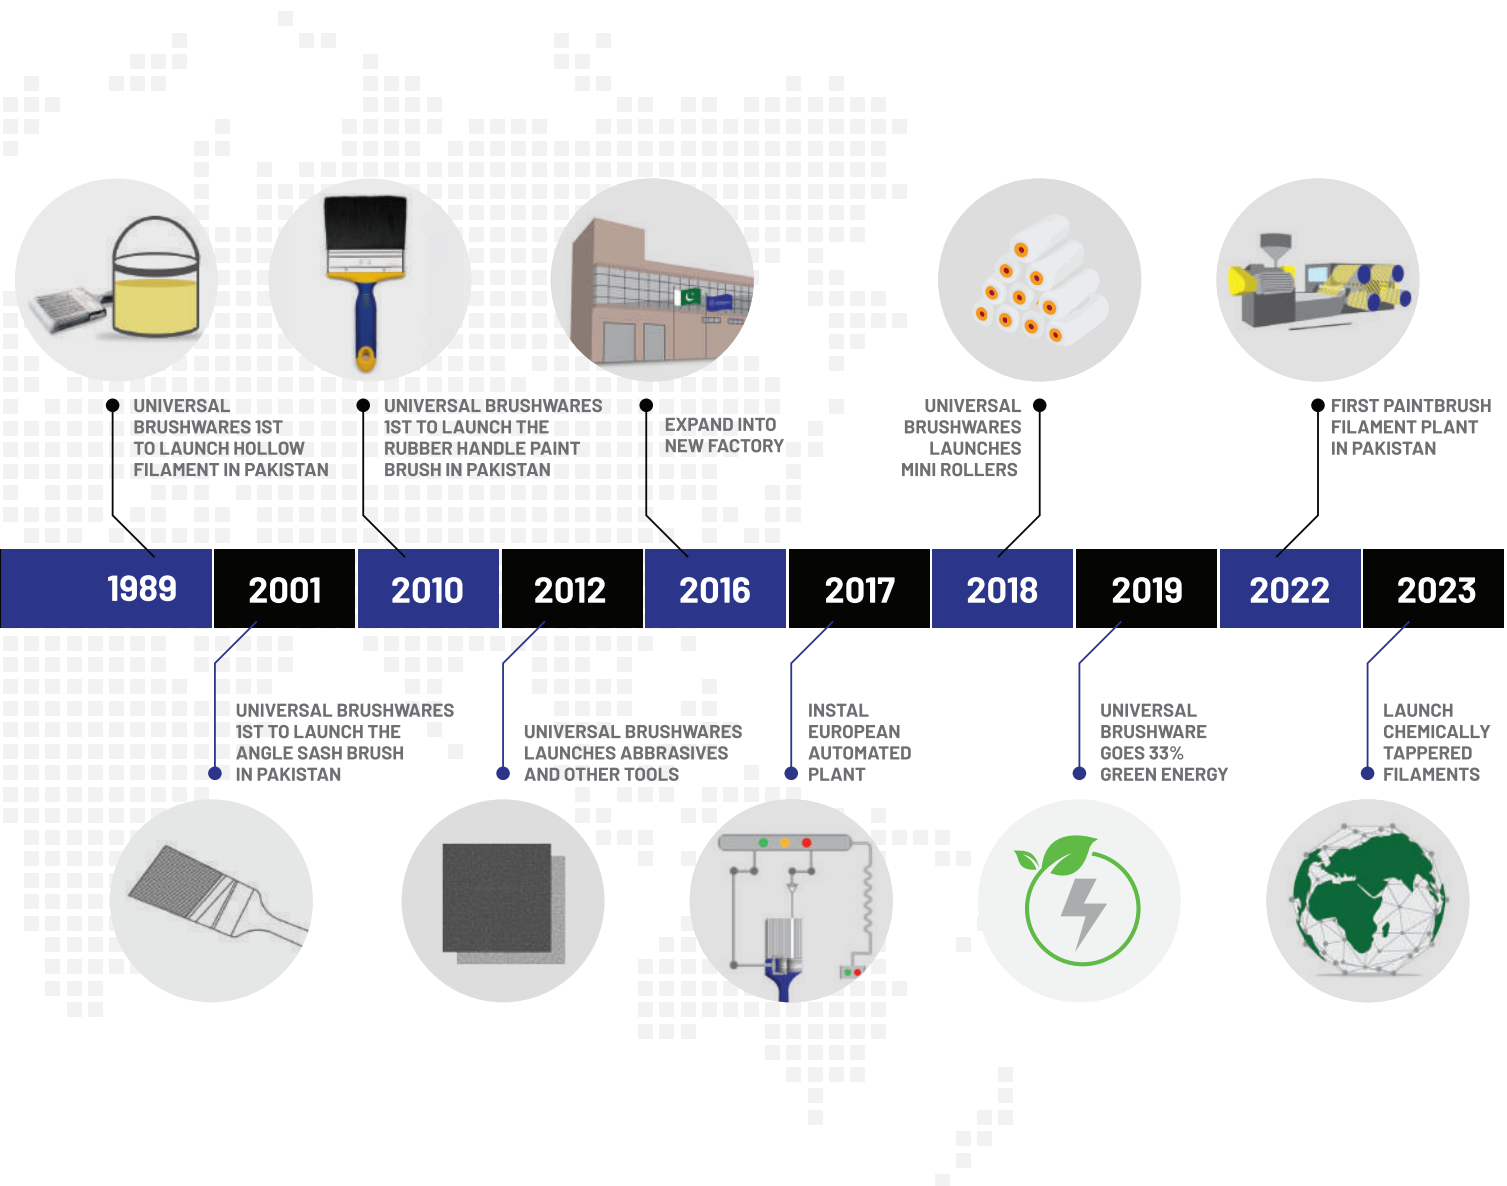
UNIVERSAL BRUSHWARES 1ST TO LAUNCH HOLLOW FILAMENT IN PAKISTAN

UNIVERSAL BRUSHWARES 1ST TO LAUNCH THE RUBBER HANDLE PAINT BRUSH IN PAKISTAN

EXPAND INTO NEW FACTORY

UNIVERSAL BRUSHWARES LAUNCHES MINI ROLLERS

FIRST PAINTBRUSH FILAMENT PLANT IN PAKISTAN

| 1989 | 2001 | 2010 | 2012 | 2016 | 2017 | 2018 | 2019 | 2022 | 2023 |
|---|---|---|---|---|---|---|---|---|---|

UNIVERSAL BRUSHWARES 1ST TO LAUNCH THE ANGLE SASH BRUSH IN PAKISTAN

UNIVERSAL BRUSHWARES LAUNCHES ABBRASIVES AND OTHER TOOLS

INSTAL EUROPEAN AUTOMATED PLANT

UNIVERSAL BRUSHWARE GOES 33% GREEN ENERGY

LAUNCH CHEMICALLY TAPPERED FILAMENTS